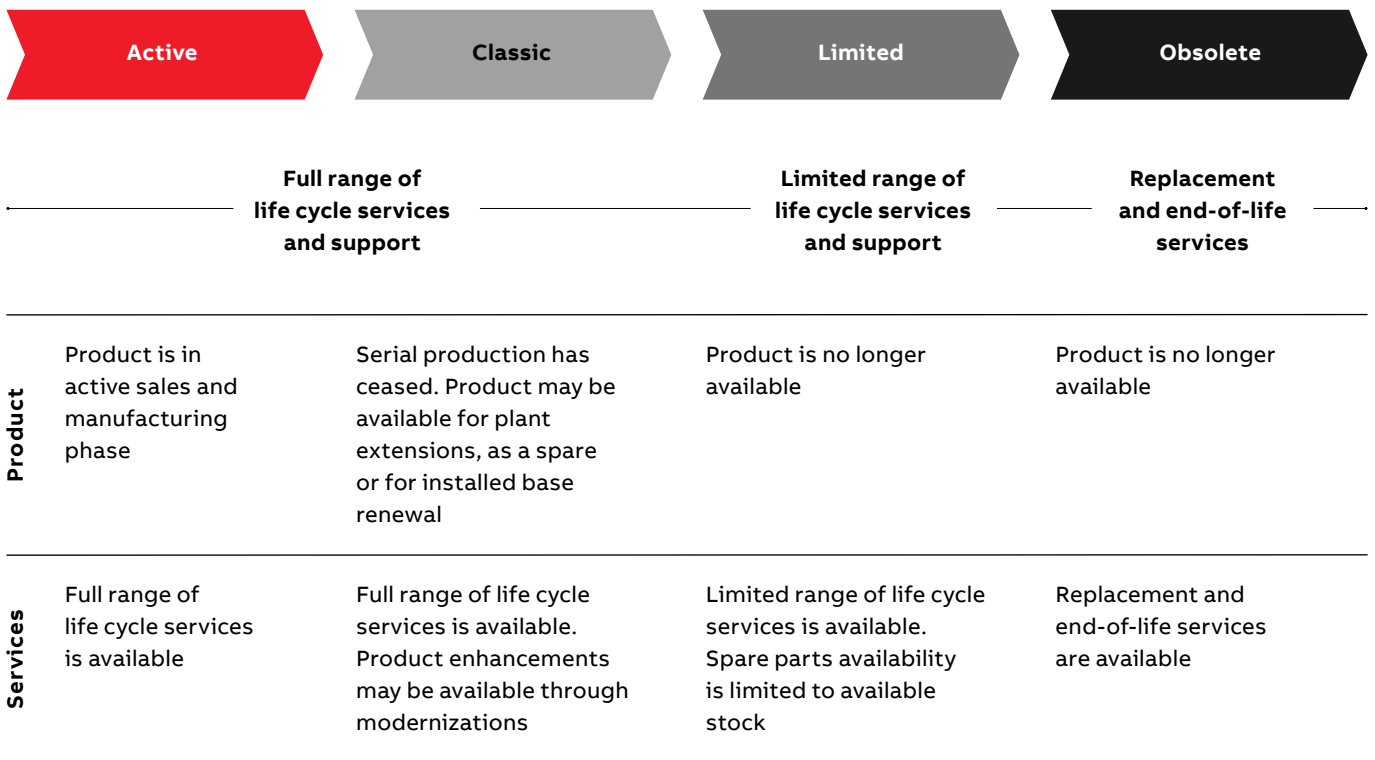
Active Classic Limited Obsolete

Full range of life cycle services and support

Limited range of life cycle services and support

Replacement and end-of-life services

|  | Active | Classic | Limited | Obsolete |
|---|---|---|---|---|
| Product | Product is in active sales and manufacturing phase | Serial production has ceased. Product may be available for plant extensions, as a spare or for installed base renewal | Product is no longer available | Product is no longer available |
| Services | Full range of life cycle services is available | Full range of life cycle services is available. Product enhancements may be available through modernizations | Limited range of life cycle services is available. Spare parts availability is limited to available stock | Replacement and end-of-life services are available |